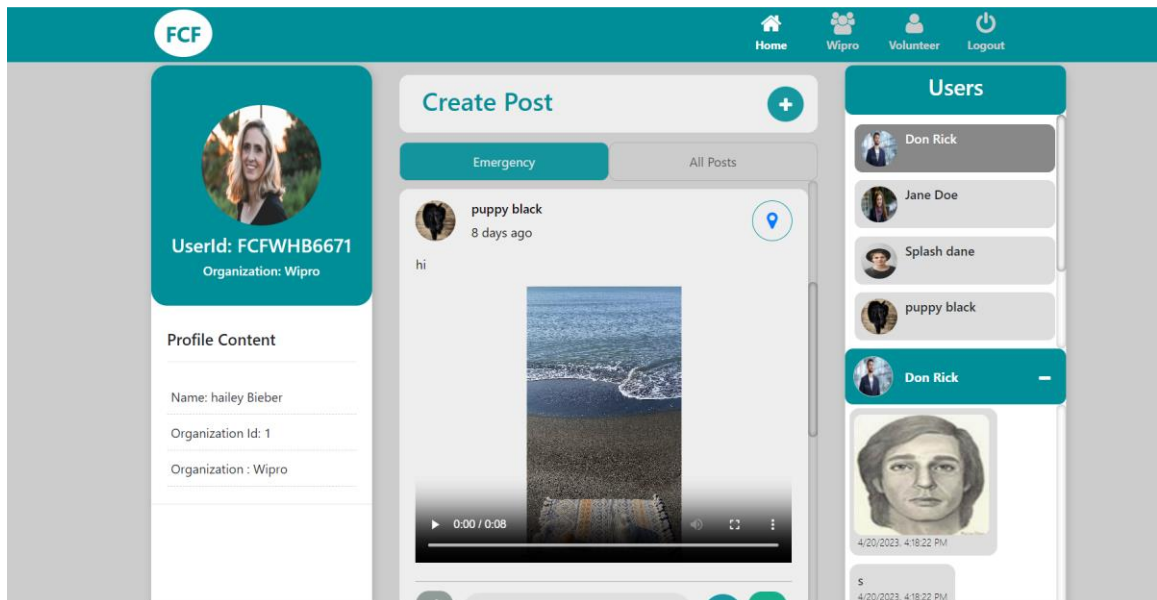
FCF

Home Wipro Volunteer Logout

UserId: FCFWHB6671
Organization: Wipro

Profile Content

Name: hailey Bieber
Organization Id: 1
Organization : Wipro

Create Post

Emergency
All Posts

puppy black
8 days ago

hi

0:00 / 0:08

Users

Don Rick
Jane Doe
Splash dane
puppy black

Don Rick

4/20/2023, 4:18:22 PM

s
4/20/2023, 4:18:22 PM